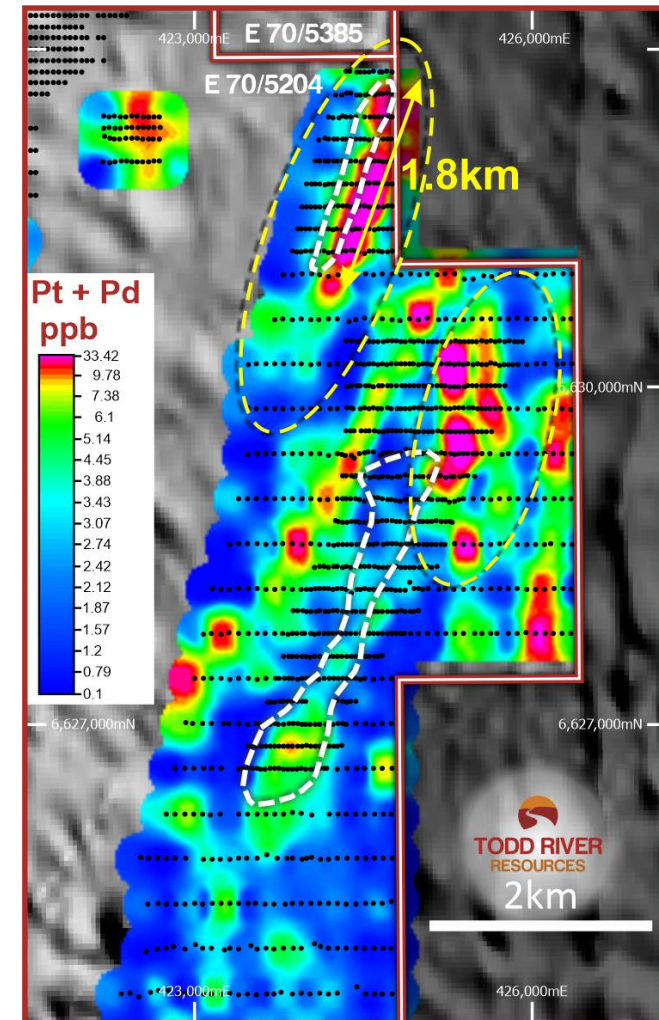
E 70/5385

423,000mE

426,000mE

E 70/5204

1.8km

Pt + Pd ppb

33.42
9.78
7.38
6.1
5.14
4.45
3.88
3.43
3.07
2.74
2.42
2.12
1.87
1.57
1.2
0.79
0.1

6,630,000mN

6,627,000mN

6,627,000mN

TODD RIVER RESOURCES

2km

423,000mE

426,000mE